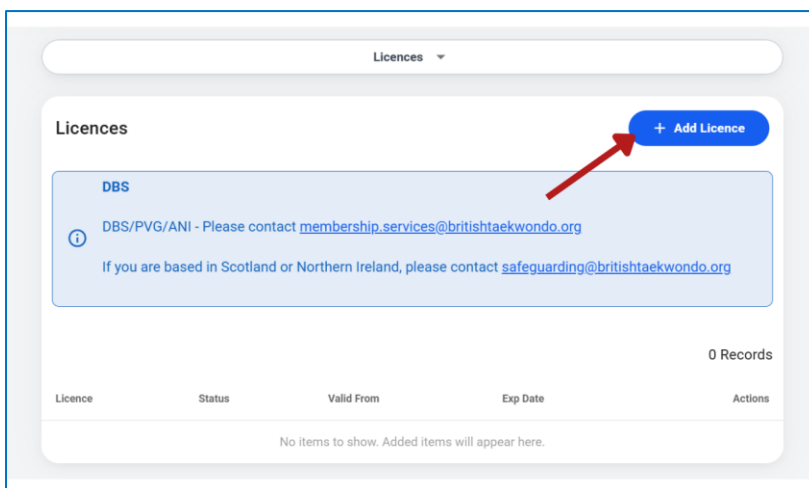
Licences ▾

Licences

+ Add Licence

DBS

DBS/PVG/ANI - Please contact membership.services@britishtaekwondo.org

If you are based in Scotland or Northern Ireland, please contact safeguarding@britishtaekwondo.org

0 Records

| Licence | Status | Valid From | Exp Date | Actions |
|---|---|---|---|---|

No items to show. Added items will appear here.